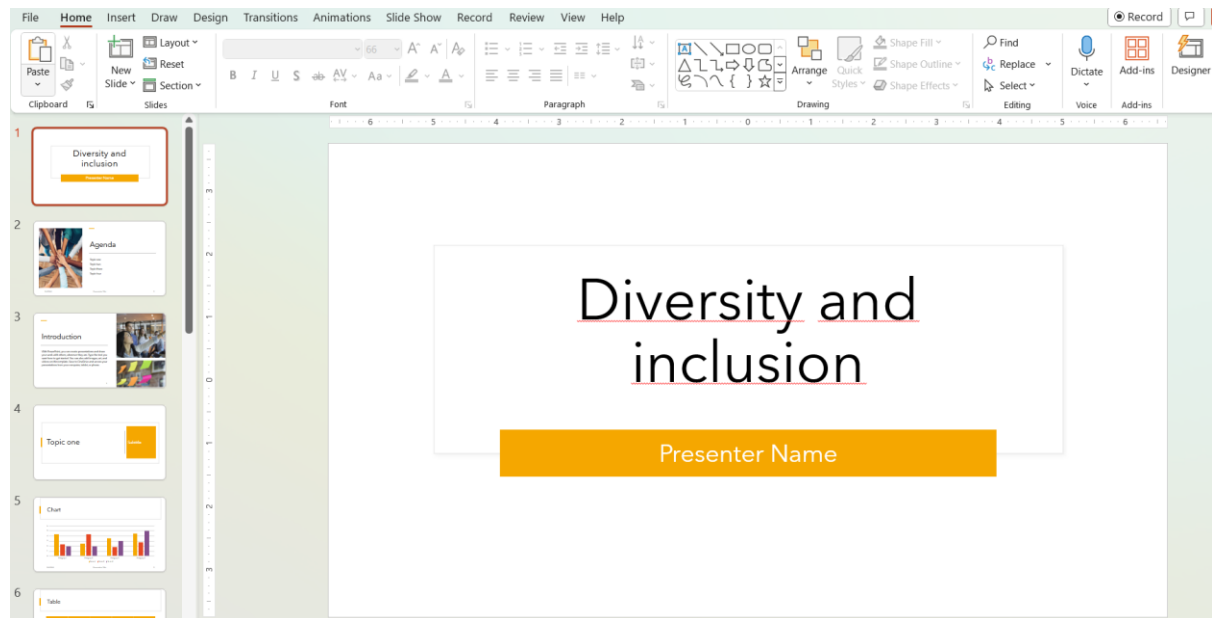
File Home Insert Draw Design Transitions Animations Slide Show Record Review View Help

Record

Paste
Clipboard
New Slide
Layout
Reset
Section
Slides
66
B I U S ab AV Aa A
Font
Paragraph
Arrange
Quick Styles
Shape Fill
Shape Outline
Shape Effects
Drawing
Find
Replace
Select
Editing
Dictate
Voice
Add-ins
Add-ins
Designer

6 5 4 3 2 1 0 1 2 3 4 5 6

1
Diversity and inclusion
Presenter Name

2
Agenda

3
Introduction

4
Topic one

5
Chart

6
Table

Diversity and inclusion

Presenter Name